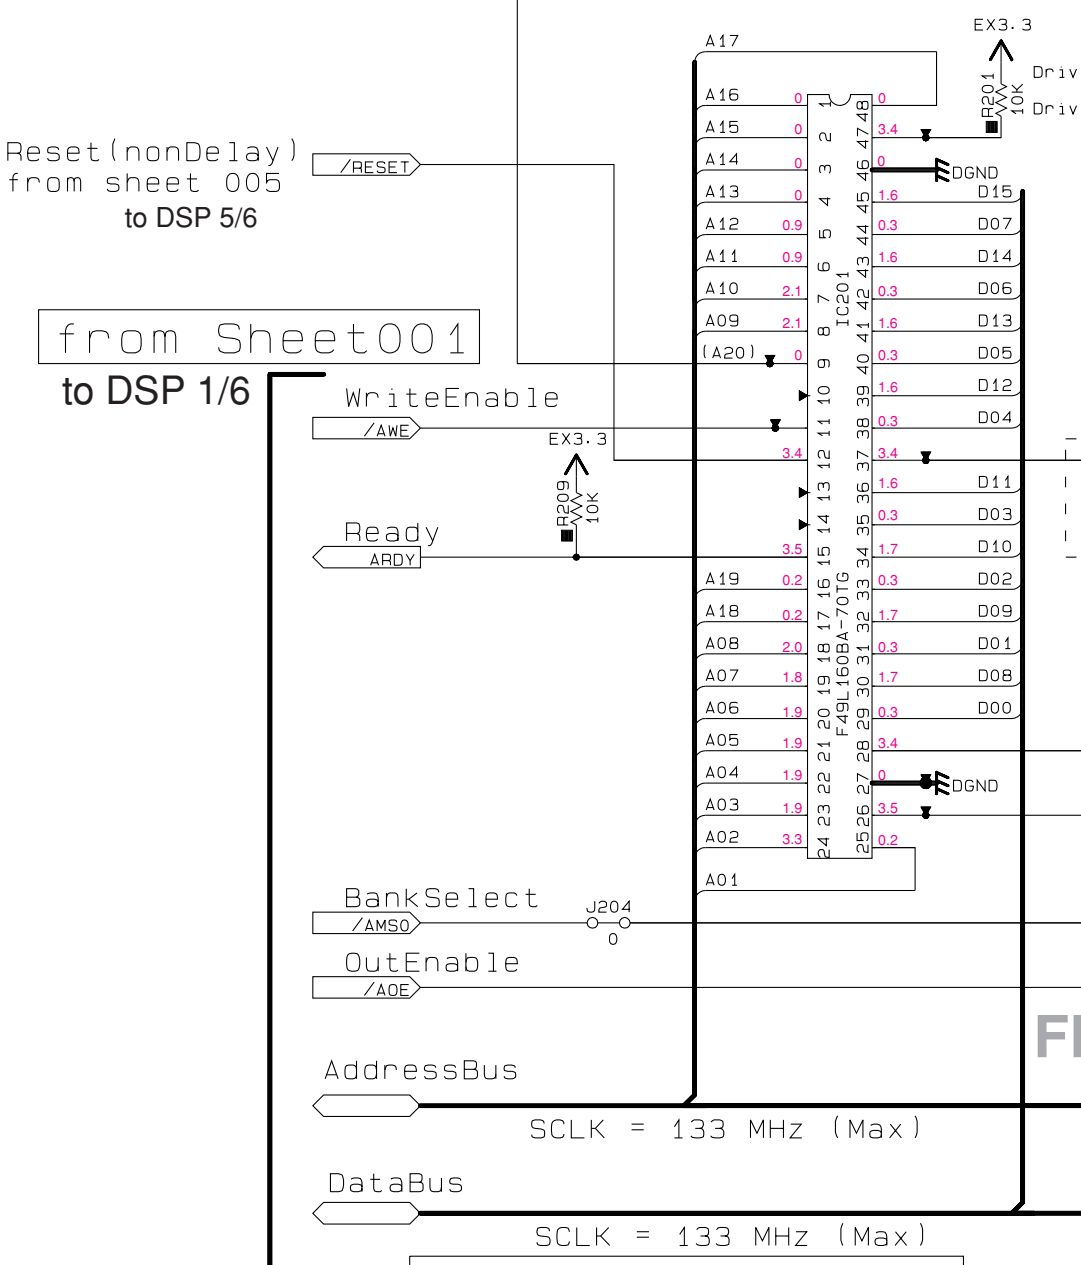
EX3.3
Driv
Driv
R201
10K
A17
A16
A15
A14
A13
A12
A11
A10
A09
(A20)
Reset(nonDelay)
from sheet 005
to DSP 5/6
/RESET
from Sheet001
to DSP 1/6
WriteEnable
/AWE
EX3.3
R209
10K
Ready
ARDY
A19
A18
A08
A07
A06
A05
A04
A03
A02
A01
IC201
F49L160BA-70TG
DGND
D15
D07
D14
D06
D13
D05
D12
D04
D11
D03
D10
D02
D09
D01
D08
D00
DGND
BankSelect
/AMS0
J204
0
OutEnable
/AOE
AddressBus
SCLK = 133 MHz (Max)
DataBus
SCLK = 133 MHz (Max)
FI